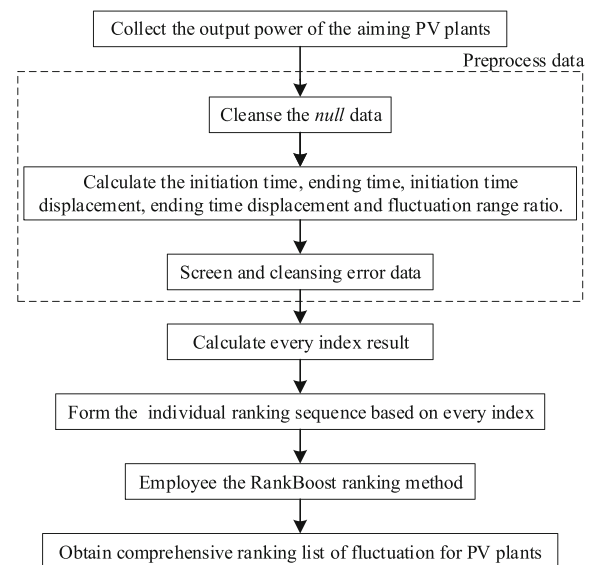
Collect the output power of the aiming PV plants

Preprocess data

Cleanse the null data

Calculate the initiation time, ending time, initiation time displacement, ending time displacement and fluctuation range ratio.

Screen and cleansing error data

Calculate every index result

Form the individual ranking sequence based on every index

Employee the RankBoost ranking method

Obtain comprehensive ranking list of fluctuation for PV plants